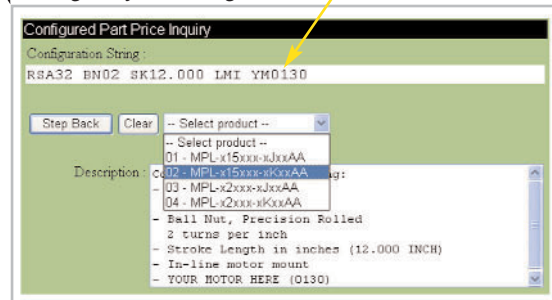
Configured Part Price Inquiry

Configuration String :

RSA32 BN02 SK12.000 LMI YM0130

Step Back

Clear

-- Select product --

-- Select product --
01 - MPL-x15xxx-xJxxAA
02 - MPL-x15xxx-xKxxAA
03 - MPL-x2xxx-xJxxAA
04 - MPL-x2xxx-xKxxAA

Description : Co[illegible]g:
- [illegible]
- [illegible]
- Ball Nut, Precision Rolled
2 turns per inch
- Stroke Length in inches (12.000 INCH)
- In-line motor mount
- YOUR MOTOR HERE (0130)